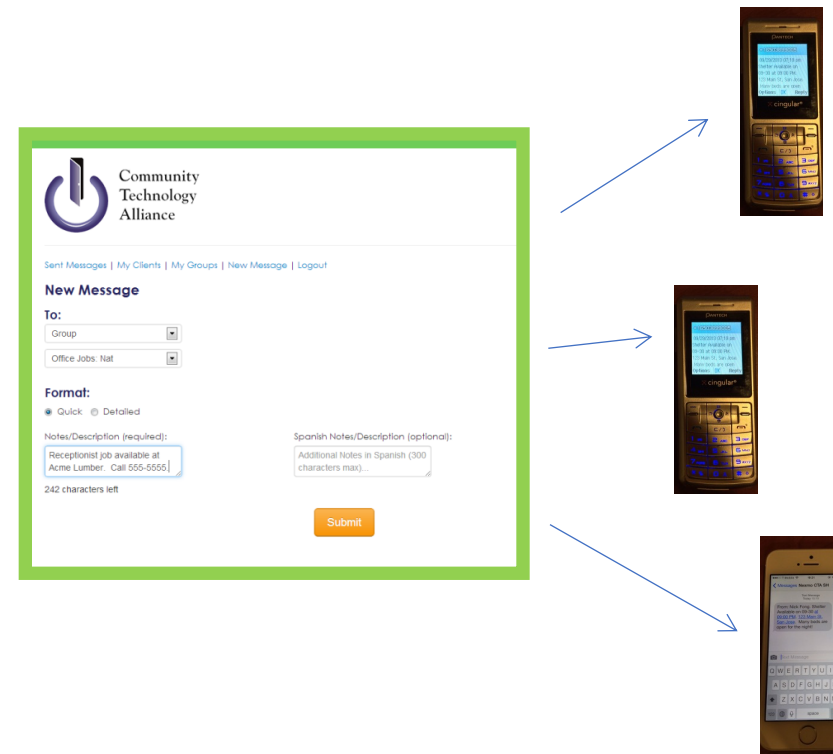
Community Technology Alliance

Sent Messages | My Clients | My Groups | New Message | Logout

New Message

To:

Group

Office Jobs: Nat

Format:

Quick Detailed

Notes/Description (required):

Receptionist job available at Acme Lumber. Call 555-5555.

242 characters left

Spanish Notes/Description (optional):

Additional Notes in Spanish (300 characters max)...

Submit

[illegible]

cingular

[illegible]

cingular

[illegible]

Q W E R T Y U I

A S D F G H J K

Z X C V B N

space